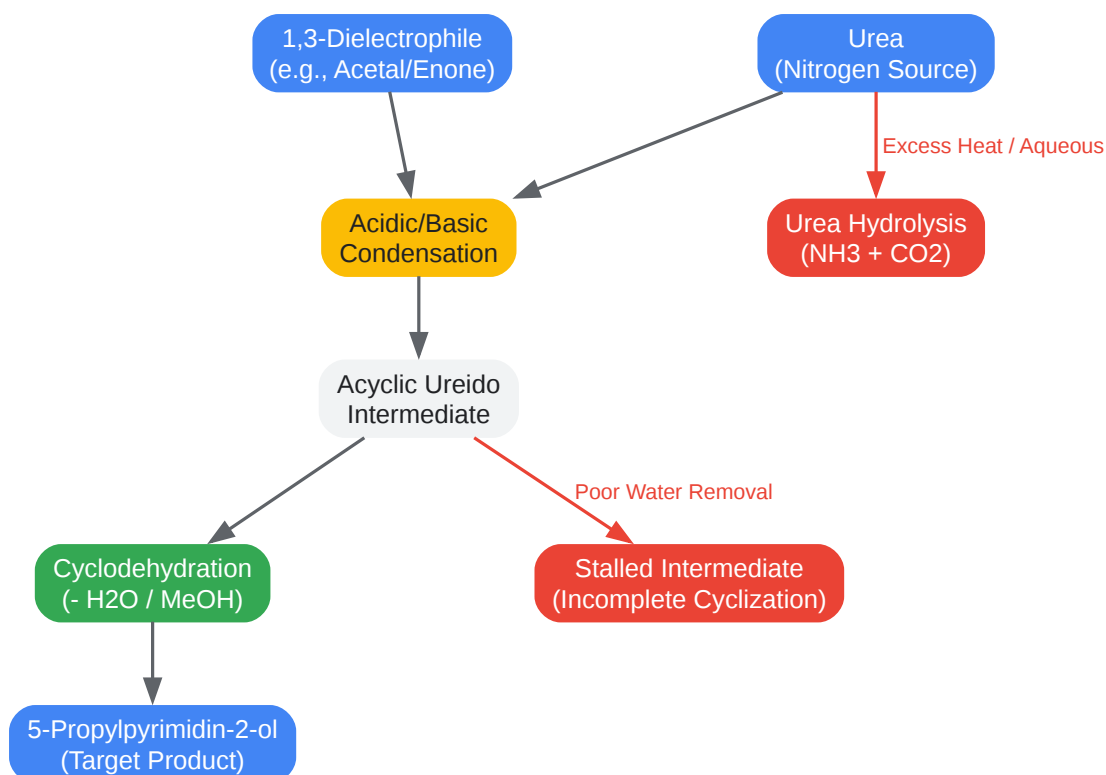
1,3-Dielectrophile
(e.g., Acetal/Enone)

Urea
(Nitrogen Source)

Excess Heat / Aqueous

Acidic/Basic
Condensation

Urea Hydrolysis
(NH3 + CO2)

Acyclic Ureido
Intermediate

Poor Water Removal

Cyclodehydration
(- H2O / MeOH)

Stalled Intermediate
(Incomplete Cyclization)

5-Propylpyrimidin-2-ol
(Target Product)